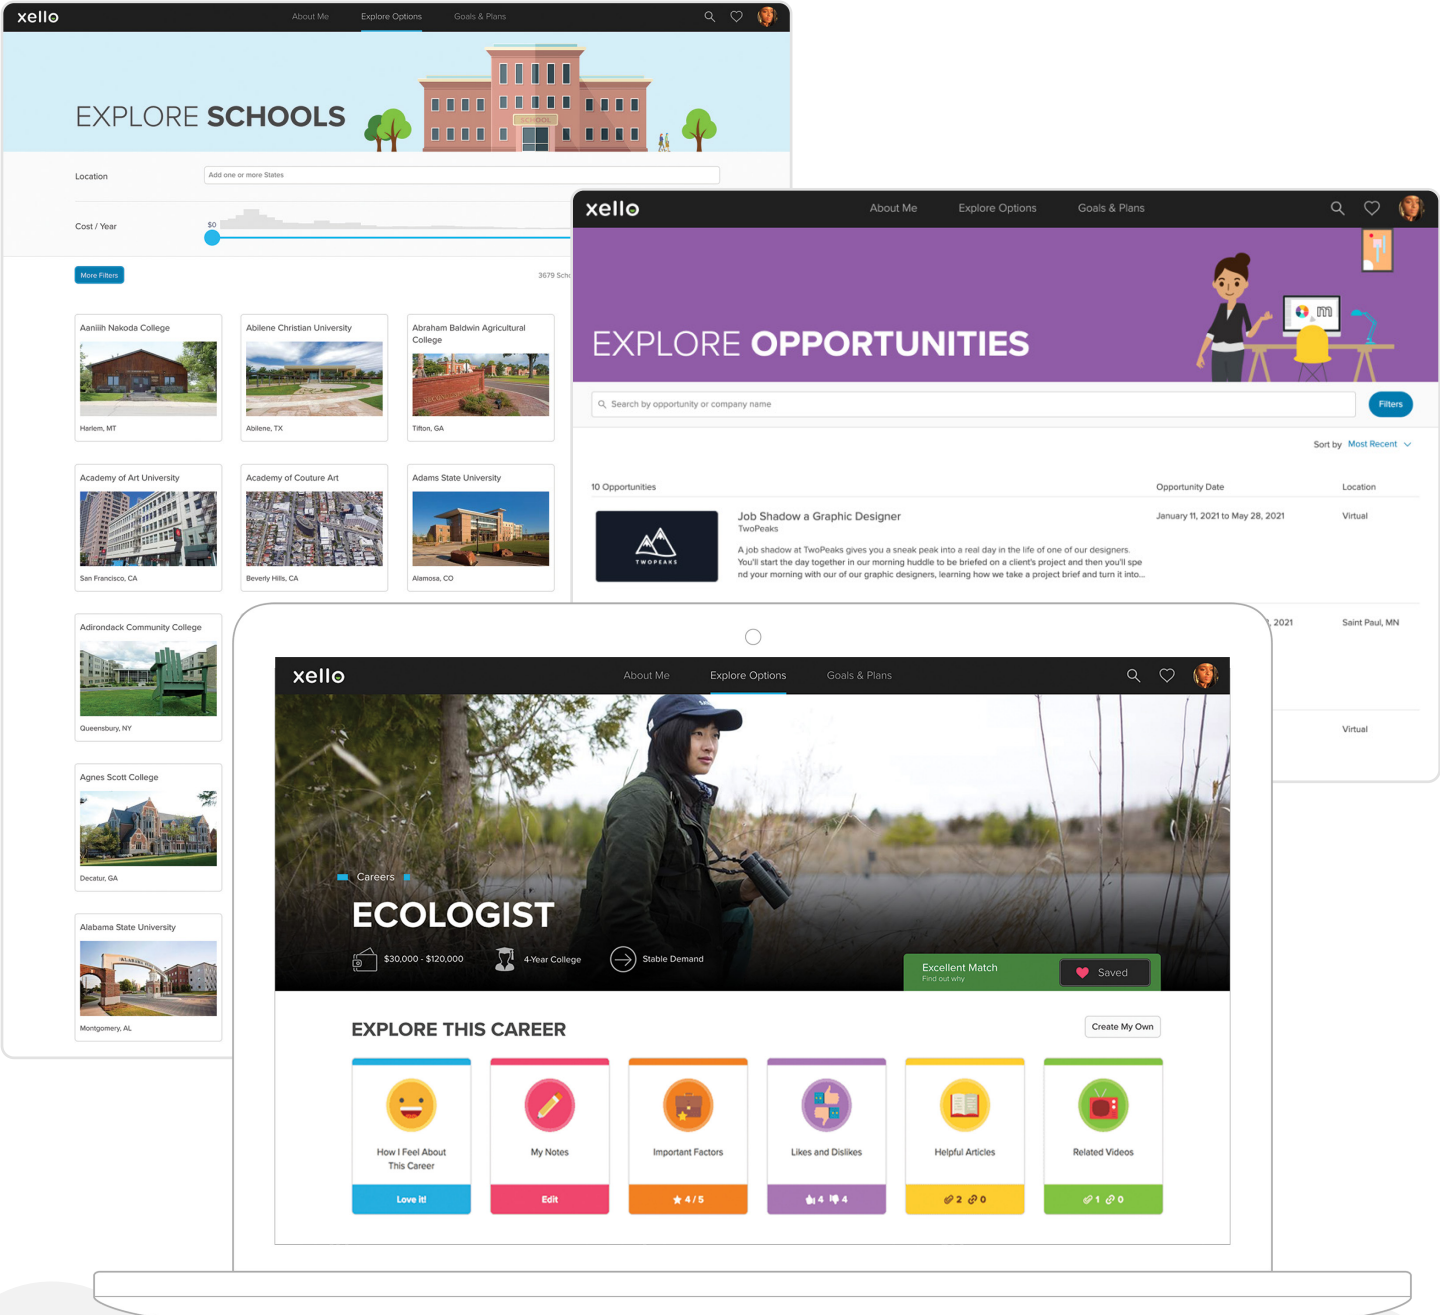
xello About Me Explore Options Goals & Plans

EXPLORE SCHOOLS

SCHOOL

Location
Add one or more States

Cost / Year
$0

More Filters
3679 Sch

Aaniiih Nakoda College
Harlem, MT

Abilene Christian University
Abilene, TX

Abraham Baldwin Agricultural College
Tifton, GA

Academy of Art University
San Francisco, CA

Academy of Couture Art
Beverly Hills, CA

Adams State University
Alamosa, CO

Adirondack Community College
Queensbury, NY

Agnes Scott College
Decatur, GA

Alabama State University
Montgomery, AL

xello About Me Explore Options Goals & Plans

EXPLORE OPPORTUNITIES

Search by opportunity or company name
Filters

Sort by Most Recent

10 Opportunities
Opportunity Date
Location

TWOPEAKS
Job Shadow a Graphic Designer
TwoPeaks
January 11, 2021 to May 28, 2021
Virtual
A job shadow at TwoPeaks gives you a sneak peak into a real day in the life of one of our designers. You'll start the day together in our morning huddle to be briefed on a client's project and then you'll spe nd your morning with our of our graphic designers, learning how we take a project brief and turn it into...

, 2021
Saint Paul, MN

Virtual

xello About Me Explore Options Goals & Plans

Careers
ECOLOGIST
$30,000 - $120,000
4-Year College
Stable Demand
Excellent Match
Find out why
Saved

EXPLORE THIS CAREER
Create My Own

How I Feel About This Career
Love it!

My Notes
Edit

Important Factors
4 / 5

Likes and Dislikes
4 4

Helpful Articles
2 0

Related Videos
1 0